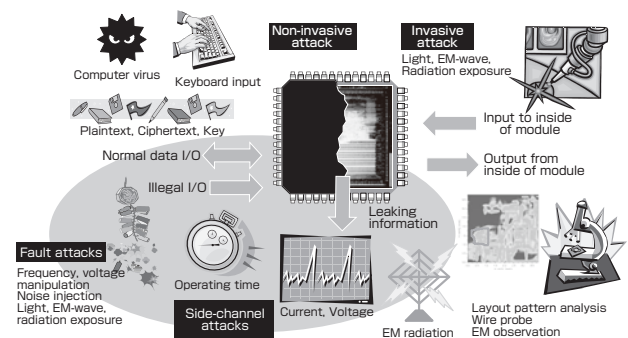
Computer virus

Keyboard input

Non-invasive attack

Invasive attack

Light, EM-wave, Radiation exposure

Plaintext, Ciphertext, Key

Input to inside of module

Normal data I/O

Output from inside of module

Illegal I/O

Leaking information

Fault attacks

Frequency, voltage manipulation
Noise injection
Light, EM-wave, radiation exposure

Operating time

Side-channel attacks

Current, Voltage

EM radiation

Layout pattern analysis
Wire probe
EM observation